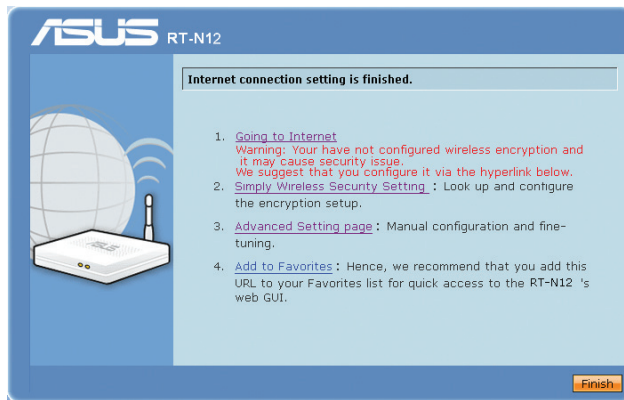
ASUS RT-N12

Internet connection setting is finished.

1. Going to Internet
Warning: Your have not configured wireless encryption and it may cause security issue.
We suggest that you configure it via the hyperlink below.

2. Simply Wireless Secuity Setting : Look up and configure the encryption setup.

3. Advanced Setting page : Manual configuration and fine-tuning.

4. Add to Favorites : Hence, we recommend that you add this URL to your Favorites list for quick access to the RT-N12 's web GUI.

Finish